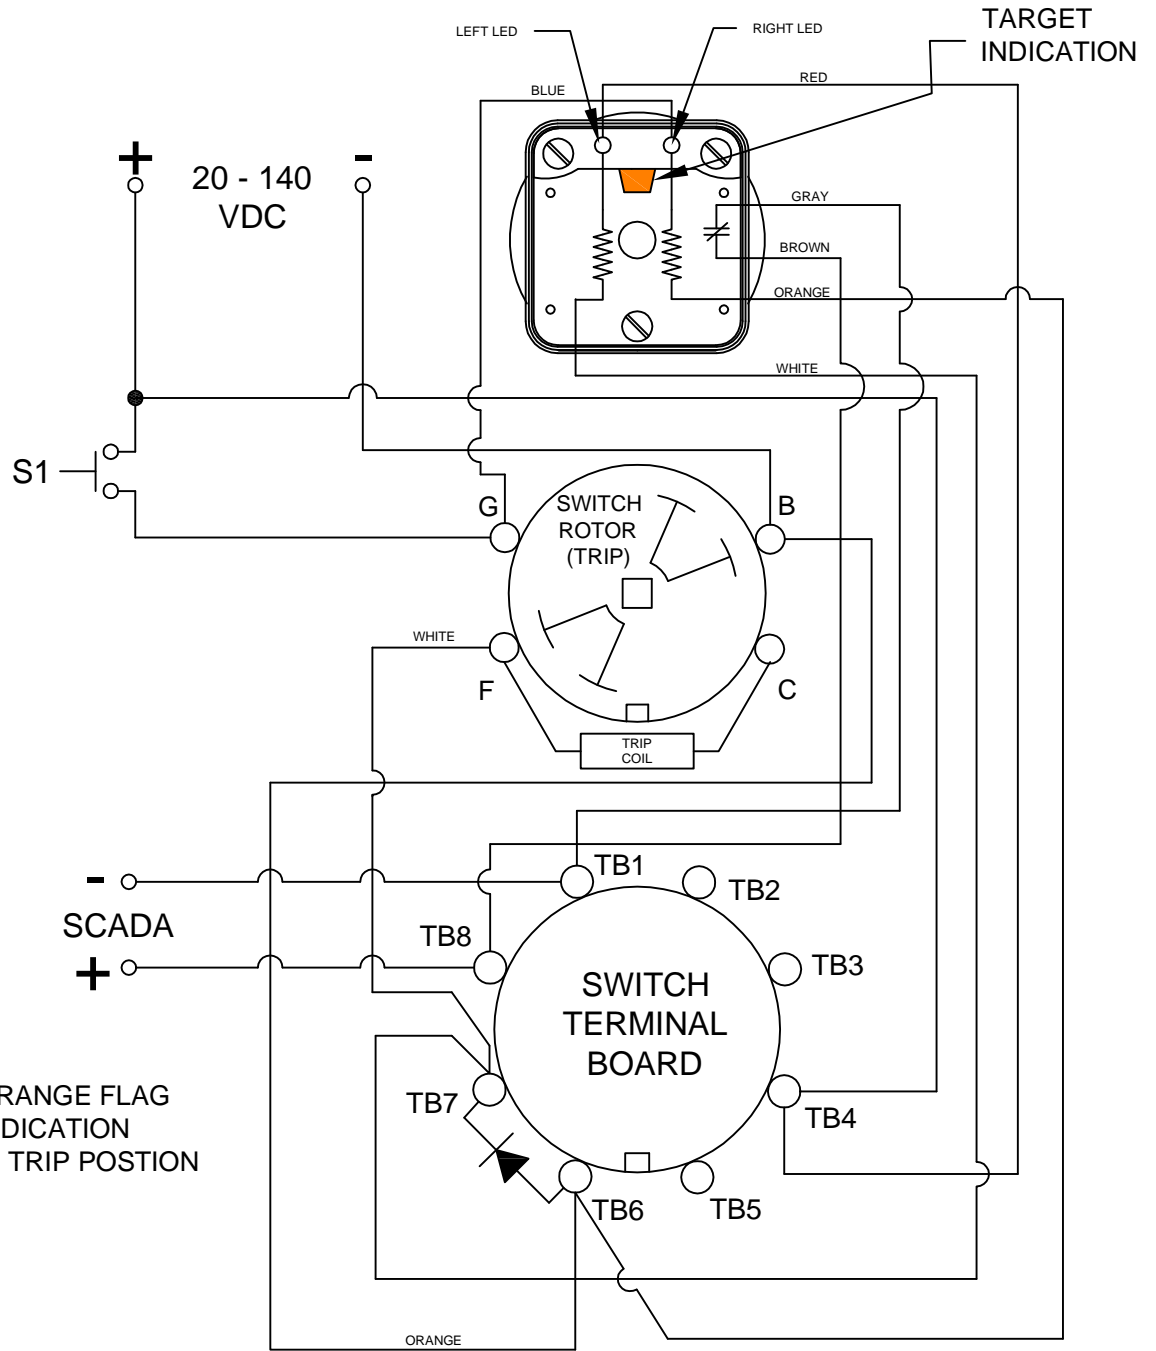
LEFT LED
RIGHT LED
TARGET INDICATION
RED
BLUE
+
-
20 - 140 VDC
GRAY
BROWN
ORANGE
WHITE
S1
G
B
SWITCH ROTOR (TRIP)
WHITE
F
C
TRIP COIL
-
SCADA
+
TB1
TB2
TB8
TB3
SWITCH TERMINAL BOARD
RANGE FLAG
DICATION
TRIP POSTION
TB7
TB4
TB6
TB5
ORANGE